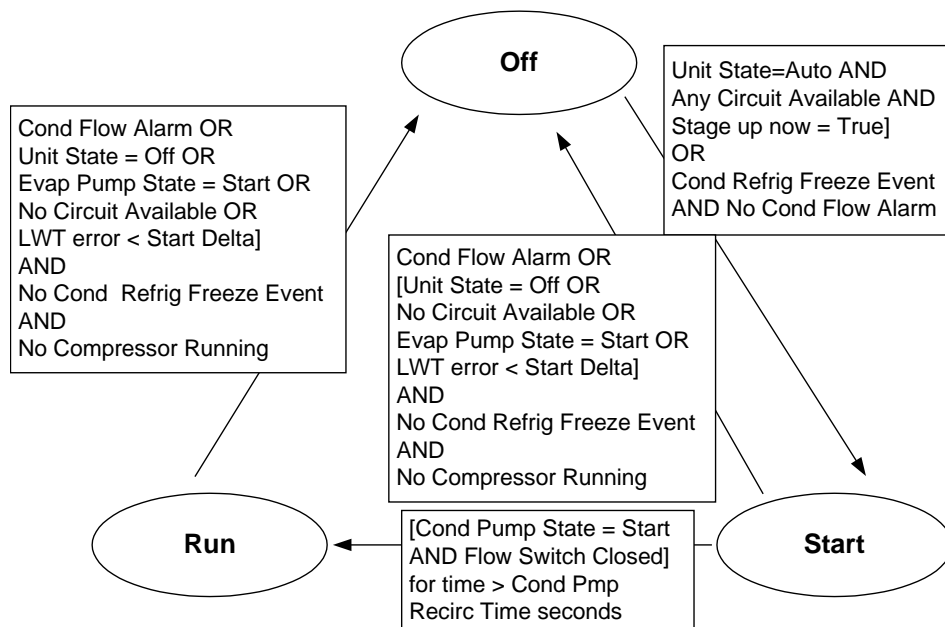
Off

Unit State=Auto AND
Any Circuit Available AND
Stage up now = True]
OR
Cond Refrig Freeze Event
AND No Cond Flow Alarm

Cond Flow Alarm OR
Unit State = Off OR
Evap Pump State = Start OR
No Circuit Available OR
LWT error < Start Delta]
AND
No Cond Refrig Freeze Event
AND
No Compressor Running

Cond Flow Alarm OR
[Unit State = Off OR
No Circuit Available OR
Evap Pump State = Start OR
LWT error < Start Delta]
AND
No Cond Refrig Freeze Event
AND
No Compressor Running

Run

[Cond Pump State = Start
AND Flow Switch Closed]
for time > Cond Pmp
Recirc Time seconds

Start